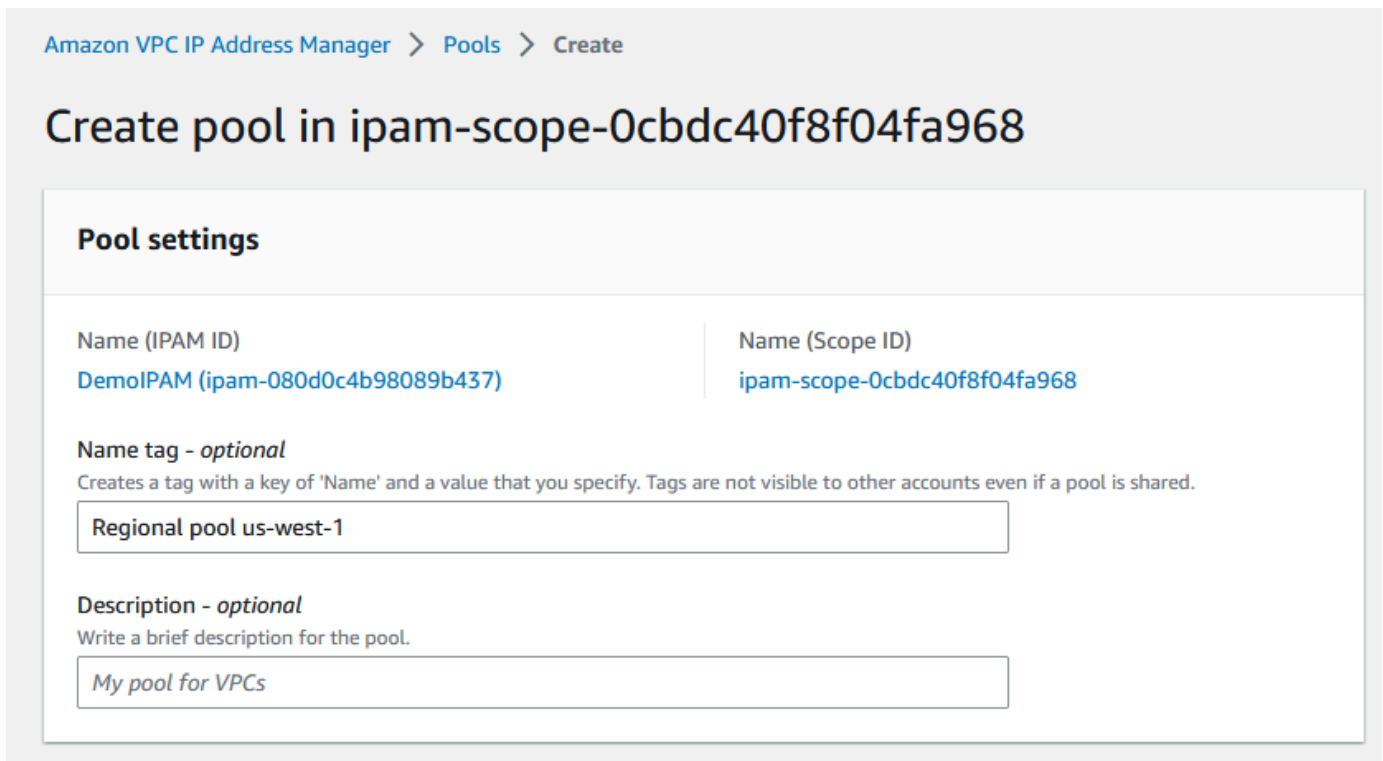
Amazon VPC IP Address Manager > Pools > Create

Create pool in ipam-scope-0cbdc40f8f04fa968

Pool settings

Name (IPAM ID)
DemoIPAM (ipam-080d0c4b98089b437)

Name (Scope ID)
ipam-scope-0cbdc40f8f04fa968

Name tag - optional
Creates a tag with a key of 'Name' and a value that you specify. Tags are not visible to other accounts even if a pool is shared.
Regional pool us-west-1

Description - optional
Write a brief description for the pool.
My pool for VPCs